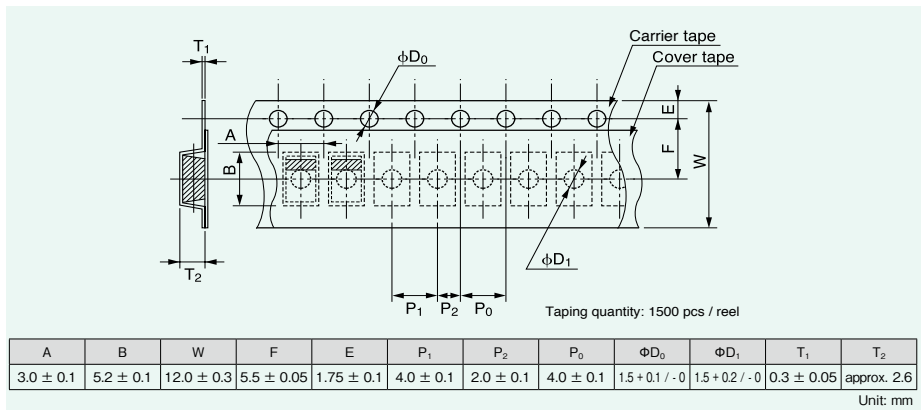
$T_1$

$\phi D_0$

Carrier tape

Cover tape

A

B

E

F

W

$\phi D_1$

$T_2$

$P_1$ $P_2$ $P_0$

Taping quantity: 1500 pcs / reel

| A | B | W | F | E | $P_1$ | $P_2$ | $P_0$ | $\Phi D_0$ | $\Phi D_1$ | $T_1$ | $T_2$ |
|---|---|---|---|---|---|---|---|---|---|---|---|
| $3.0 \pm 0.1$ | $5.2 \pm 0.1$ | $12.0 \pm 0.3$ | $5.5 \pm 0.05$ | $1.75 \pm 0.1$ | $4.0 \pm 0.1$ | $2.0 \pm 0.1$ | $4.0 \pm 0.1$ | $1.5 + 0.1 / - 0$ | $1.5 + 0.2 / - 0$ | $0.3 \pm 0.05$ | approx. 2.6 |

Unit: mm